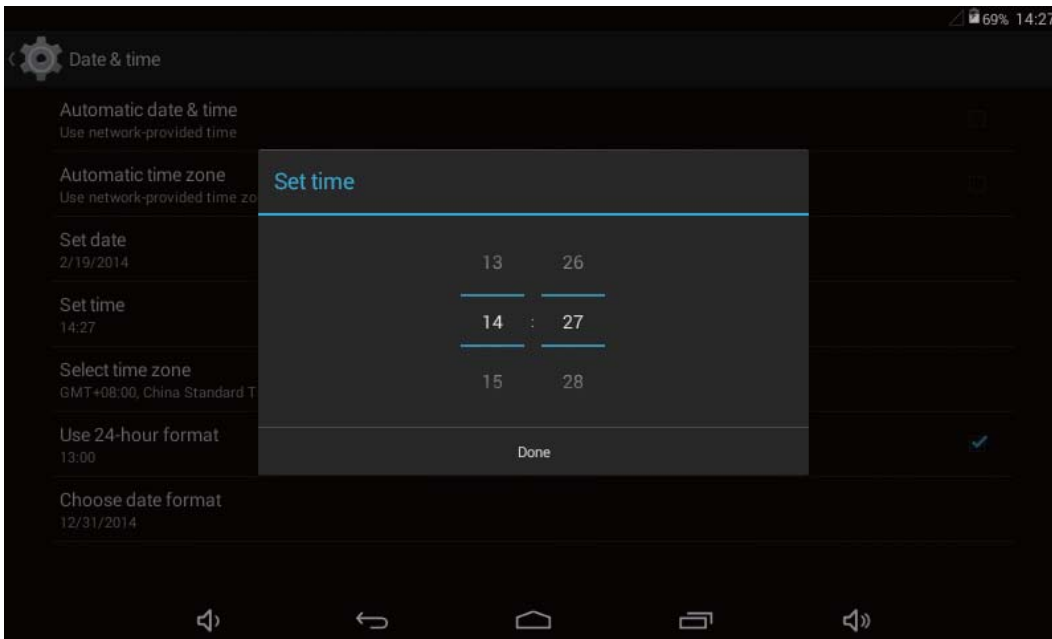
69% 14:27

Date & time

Automatic date & time
Use network-provided time

Automatic time zone
Use network-provided time zo

Set date
2/19/2014

Set time
14:27

Select time zone
GMT+08:00, China Standard T

Use 24-hour format
13:00

Choose date format
12/31/2014

Set time

13 26

14 : 27

15 28

Done